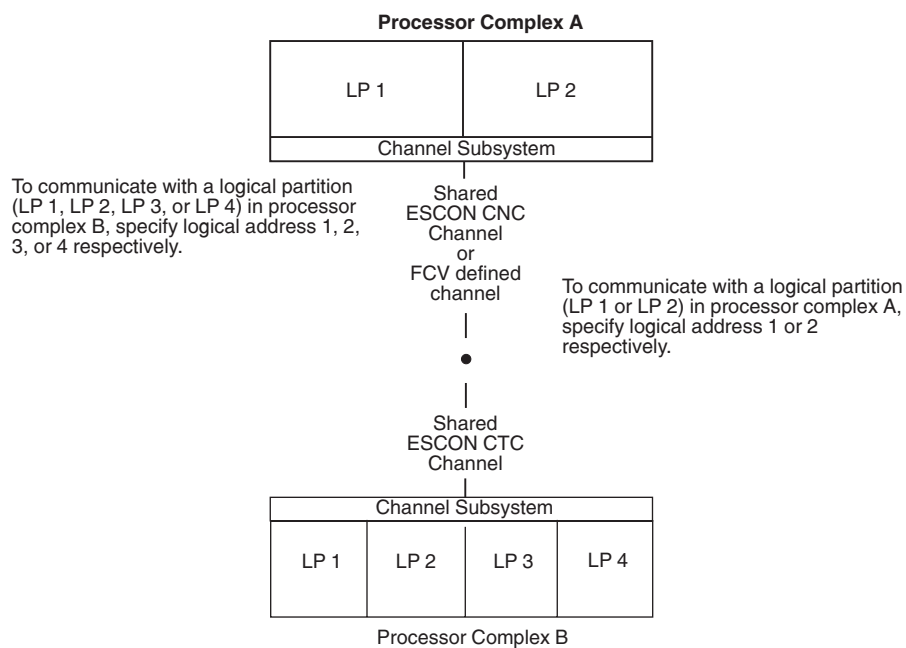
**Processor Complex A**

LP 1

LP 2

Channel Subsystem

To communicate with a logical partition (LP 1, LP 2, LP 3, or LP 4) in processor complex B, specify logical address 1, 2, 3, or 4 respectively.

Shared ESCON CNC Channel or FCV defined channel

To communicate with a logical partition (LP 1 or LP 2) in processor complex A, specify logical address 1 or 2 respectively.

Shared ESCON CTC Channel

Channel Subsystem

LP 1

LP 2

LP 3

LP 4

Processor Complex B